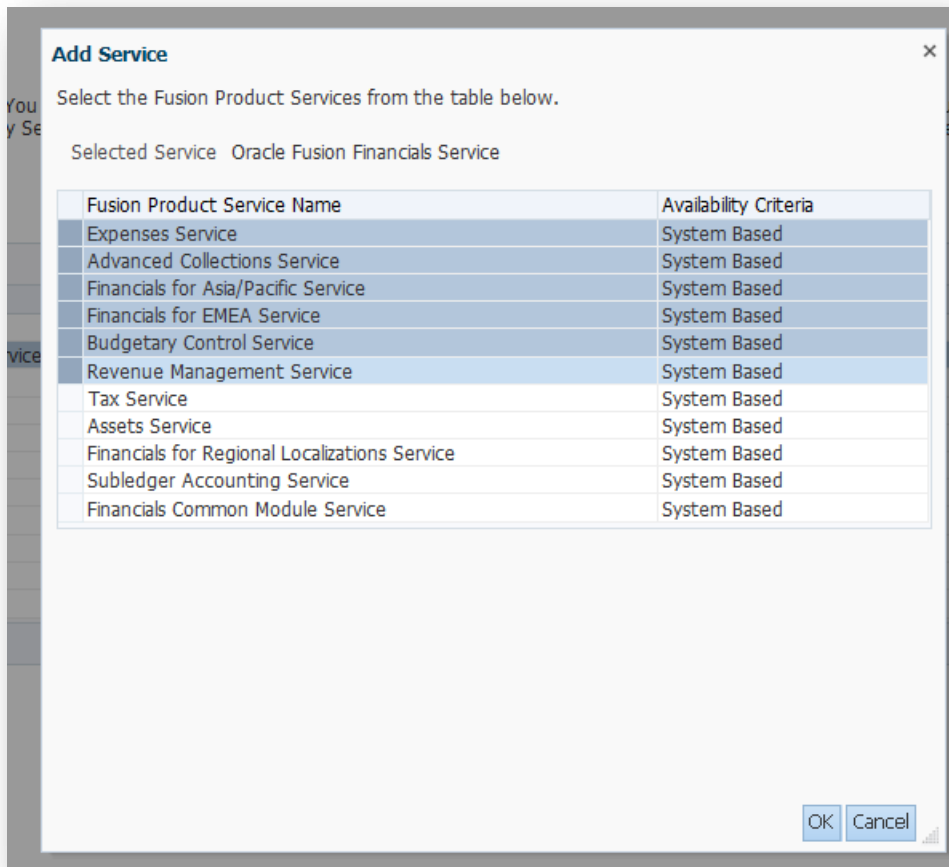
You
y Se
rvice

Add Service ×

Select the Fusion Product Services from the table below.

Selected Service Oracle Fusion Financials Service

| Fusion Product Service Name | Availability Criteria |
|---|---|
| Expenses Service | System Based |
| Advanced Collections Service | System Based |
| Financials for Asia/Pacific Service | System Based |
| Financials for EMEA Service | System Based |
| Budgetary Control Service | System Based |
| Revenue Management Service | System Based |
| Tax Service | System Based |
| Assets Service | System Based |
| Financials for Regional Localizations Service | System Based |
| Subledger Accounting Service | System Based |
| Financials Common Module Service | System Based |

OK Cancel